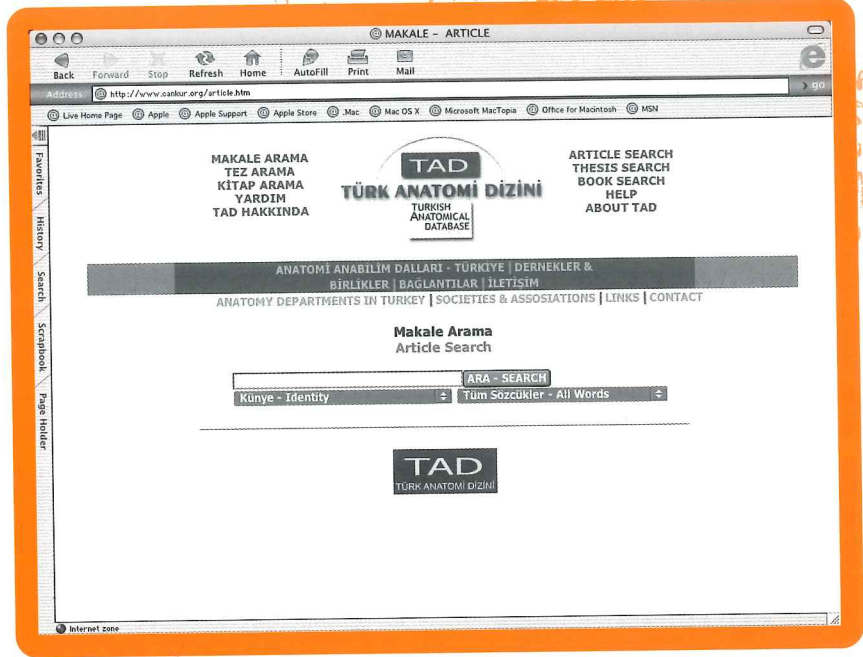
MAKALE - ARTICLE

Back Forward Stop Refresh Home AutoFill Print Mail

Address http://www.ankur.org/article.htm go

Live Home Page Apple Apple Support Apple Store .Mac Mac OS X Microsoft MacTopia Office for Macintosh MSN

Favorites History Search Scrapbook Page Holder

MAKALE ARAMA
TEZ ARAMA
KİTAP ARAMA
YARDIM
TAD HAKKINDA

TAD
TÜRK ANATOMİ DİZİNİ
TURKISH ANATOMICAL DATABASE

ARTICLE SEARCH
THESIS SEARCH
BOOK SEARCH
HELP
ABOUT TAD

ANATOMİ ANABİLİM DALLARI - TÜRKİYE | DERNEKLER & BİRLİKLER | BAĞLANTILAR | İLETİŞİM
ANATOMY DEPARTMENTS IN TURKEY | SOCIETIES & ASSOSIATIONS | LINKS | CONTACT

Makale Arama
Article Search

ARA - SEARCH
Künye - Identity
Tüm Sözcükler - All Words

TAD
TÜRK ANATOMİ DİZİNİ

Internet zone